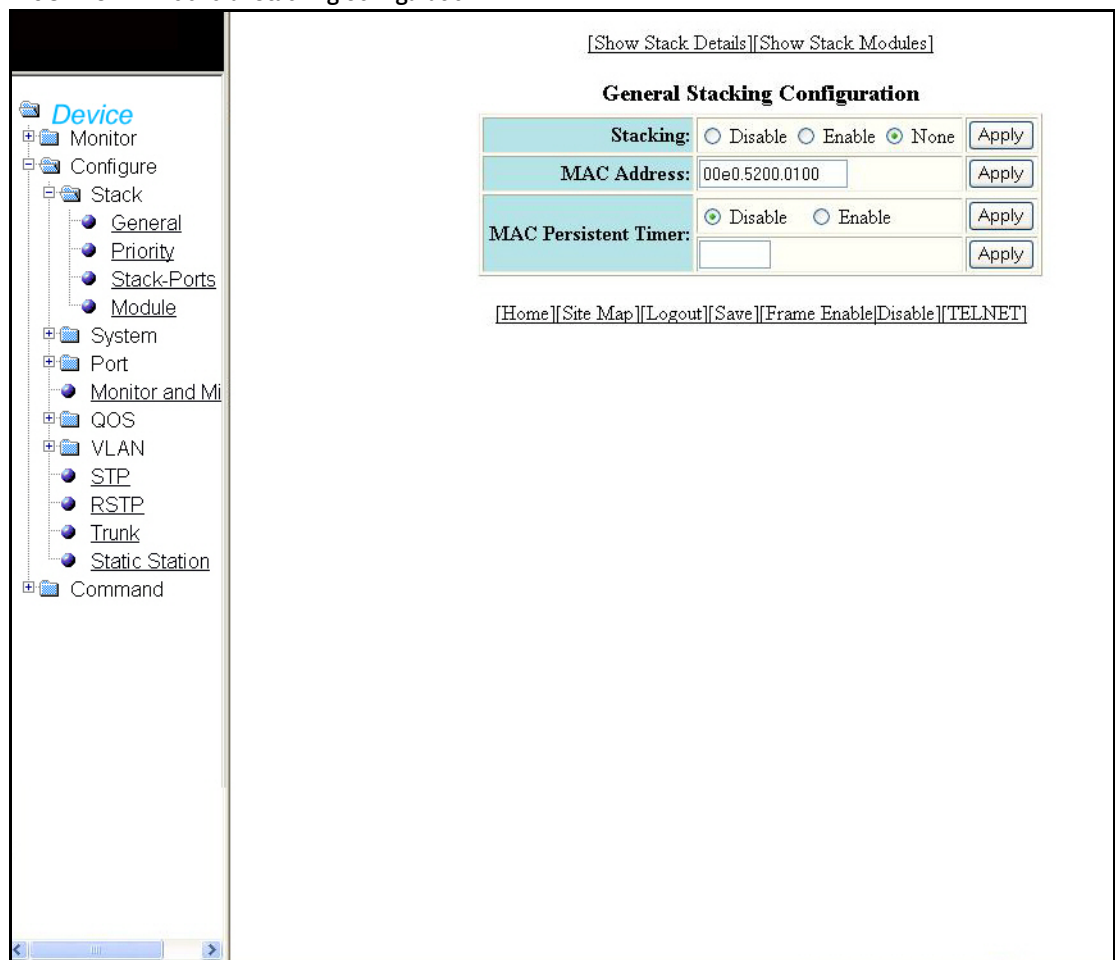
Device
Monitor
Configure
Stack
General
Priority
Stack-Ports
Module
System
Port
Monitor and Mi
QOS
VLAN
STP
RSTP
Trunk
Static Station
Command

[Show Stack Details][Show Stack Modules]

General Stacking Configuration

| | | |
|---|---|---|
| Stacking: | Disable Enable None | Apply |
| MAC Address: | 00e0.5200.0100 | Apply |
| MAC Persistent Timer: | Disable Enable | Apply |
| | | Apply |

[Home][Site Map][Logout][Save][Frame Enable|Disable][TELNET]